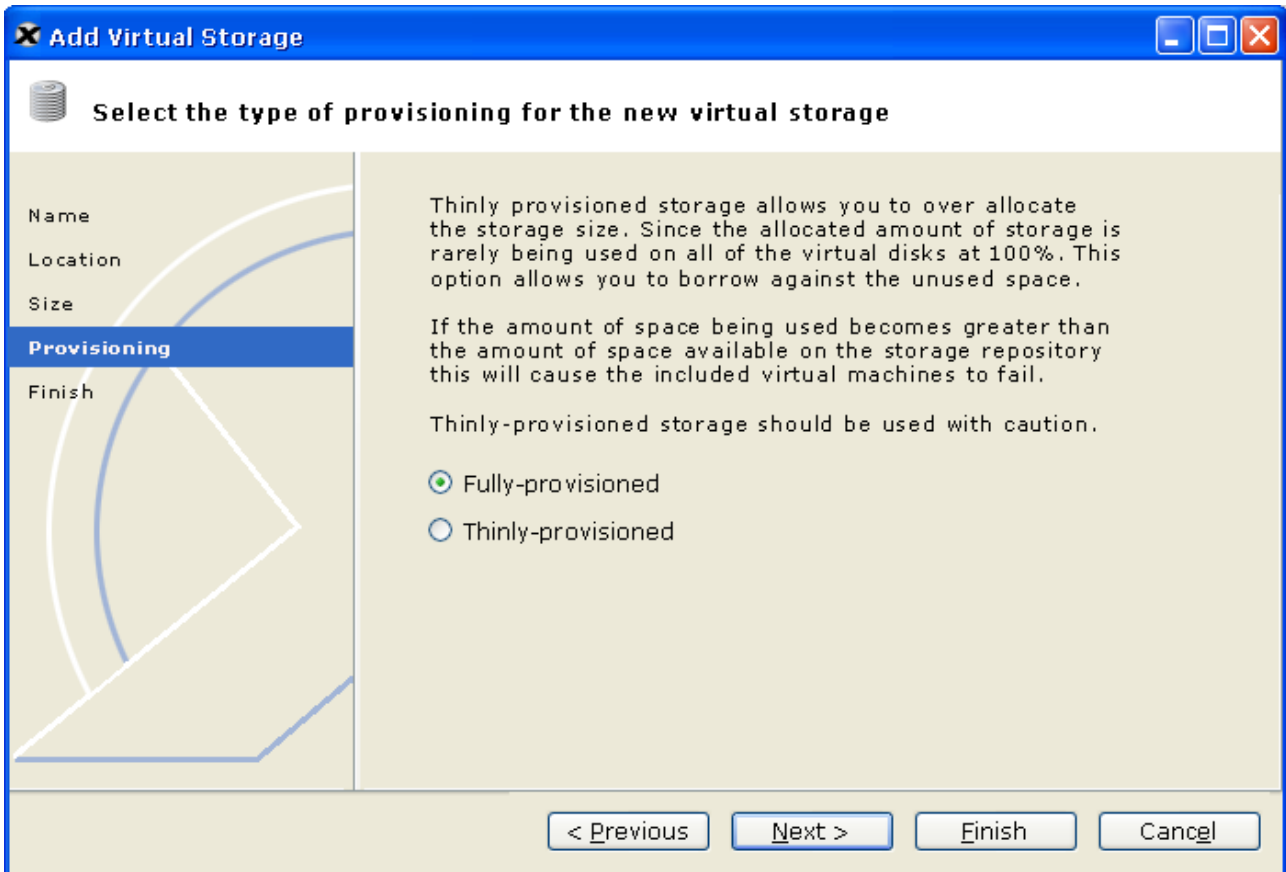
Add Virtual Storage

Select the type of provisioning for the new virtual storage

Name
Location
Size
Provisioning
Finish

Thinly provisioned storage allows you to over allocate the storage size. Since the allocated amount of storage is rarely being used on all of the virtual disks at 100%. This option allows you to borrow against the unused space.

If the amount of space being used becomes greater than the amount of space available on the storage repository this will cause the included virtual machines to fail.

Thinly-provisioned storage should be used with caution.

Fully-provisioned
Thinly-provisioned

< Previous
Next >
Finish
Cancel